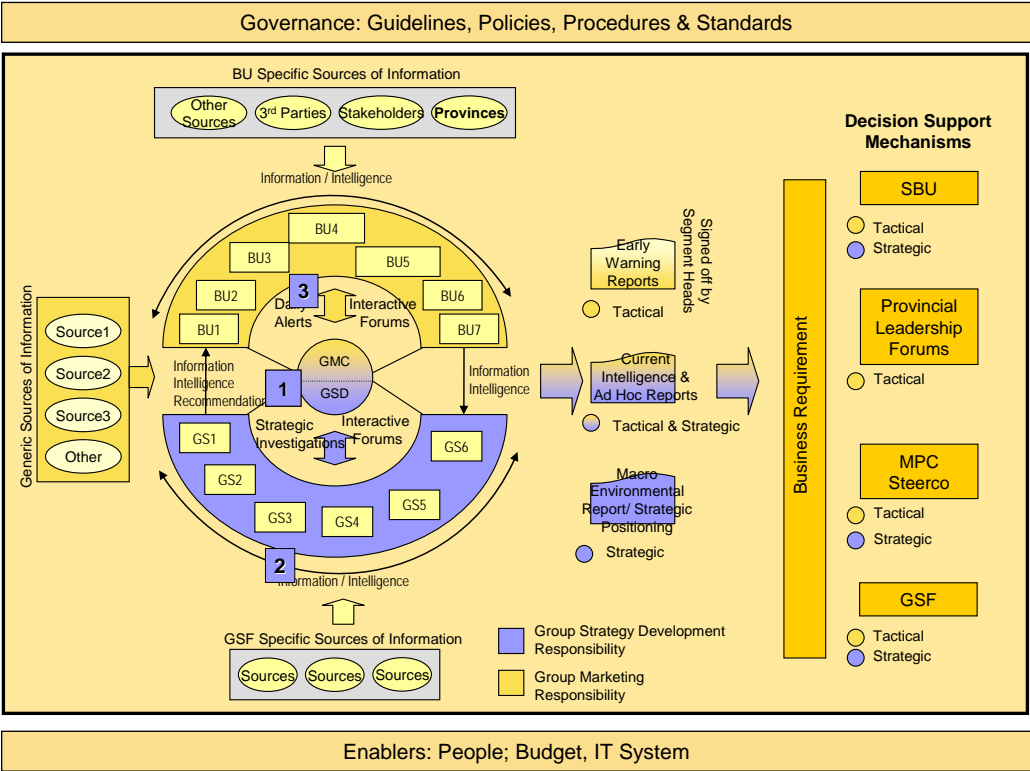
Governance: Guidelines, Policies, Procedures & Standards

BU Specific Sources of Information

Other Sources
3rd Parties
Stakeholders
Provinces

Information / Intelligence

Generic Sources of Information

Source1
Source2
Source3
Other

BU4
BU3
BU5
BU2
BU6
BU1
BU7

3
Daily Alerts
Interactive Forums

Information Intelligence Recommendation

1
GMC
GSD

Information Intelligence

Strategic Investigations
Interactive Forums

GS1
GS2
GS3
GS4
GS5
GS6

2
Information / Intelligence

GSF Specific Sources of Information

Sources
Sources
Sources

Early Warning Reports
Tactical

Signed off by Segment Heads

Current Intelligence & Ad Hoc Reports
Tactical & Strategic

Macro Environmental Report/ Strategic Positioning
Strategic

Group Strategy Development Responsibility

Group Marketing Responsibility

Business Requirement

Decision Support Mechanisms

SBU
Tactical
Strategic

Provincial Leadership Forums
Tactical

MPC Steerco
Tactical
Strategic

GSF
Tactical
Strategic

Enablers: People; Budget, IT System